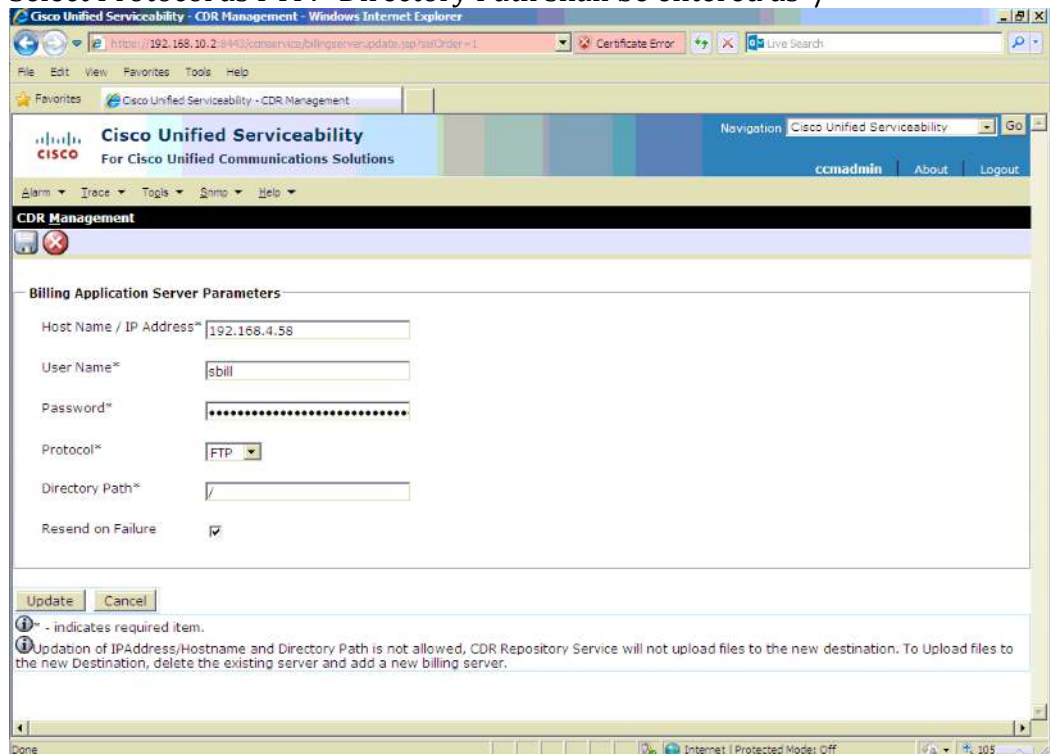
Select Protocol as FTP. Directory Path shall be entered as "/"

Cisco Unified Serviceability - CDR Management - Windows Internet Explorer

https://192.168.10.2:8443/ccmservice/billingserver.update.jsp?selOrder=1

Certificate Error

Live Search

File Edit View Favorites Tools Help

Favorites

Cisco Unified Serviceability - CDR Management

cisco

Cisco Unified Serviceability

For Cisco Unified Communications Solutions

Navigation Cisco Unified Serviceability Go

ccmadmin About Logout

Alarm ▾ Trace ▾ Tools ▾ Snmp ▾ Help ▾

CDR Management

Billing Application Server Parameters

Host Name / IP Address* 192.168.4.58

User Name* sbill

Password* ••••••••••••••••••••••••••••••

Protocol* FTP

Directory Path* /

Resend on Failure

Update Cancel

* - indicates required item.

Updation of IPAddress/Hostname and Directory Path is not allowed, CDR Repository Service will not upload files to the new destination. To Upload files to the new Destination, delete the existing server and add a new billing server.

Done

Internet | Protected Mode: Off

105